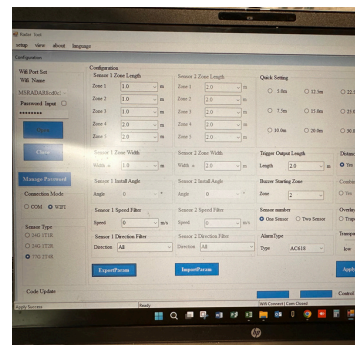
Radar Tool
setup view about language
Configuration
Wifi Port Set
Wifi Name
MSRADAR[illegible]
Password Input
••••••••••
Manage Password
Connection Mode
COM WIFI
Sensor Type
24G 1T2R
24G 1T2R
77G 1T4R
Code Update
Apply Success
Configuration
Sensor 1 Zone Length
Zone 1 1.0 m
Zone 2 1.0 m
Zone 3 1.0 m
Zone 4 2.0 m
Zone 5 2.0 m
Sensor 2 Zone Length
Zone 1 2.0 m
Zone 2 2.0 m
Zone 3 2.0 m
Zone 4 2.0 m
Zone 5 2.0 m
Quick Setting
5.0m 12.5m 22.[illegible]
7.5m 15.0m 25.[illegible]
10.0m 20.0m 30.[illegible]
Sensor 1 Zone Width
Width ± 2.0 m
Sensor 2 Zone Width
Width ± 2.0 m
Trigger Output Length
Length 2.0 m
Distan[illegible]
Yes
Sensor 1 Install Angle
Angle 0
Sensor 2 Install Angle
Angle 0
Buzzer Starting Zone
Zone 2
Confi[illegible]
Yes
Sensor 1 Speed Filter
Speed 0 m/s
Sensor 2 Speed Filter
Speed 0 m/s
Sensor number
One Sensor Two Sensor
Overla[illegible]
Yes
Sensor 1 Direction Filter
Direction All
Sensor 2 Direction Filter
Direction All
AlarmType
Type AC618
Transpo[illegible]
low
ExportParam
ImportParam
Appl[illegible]
Ready
Wifi Connect: Com Closed
Control